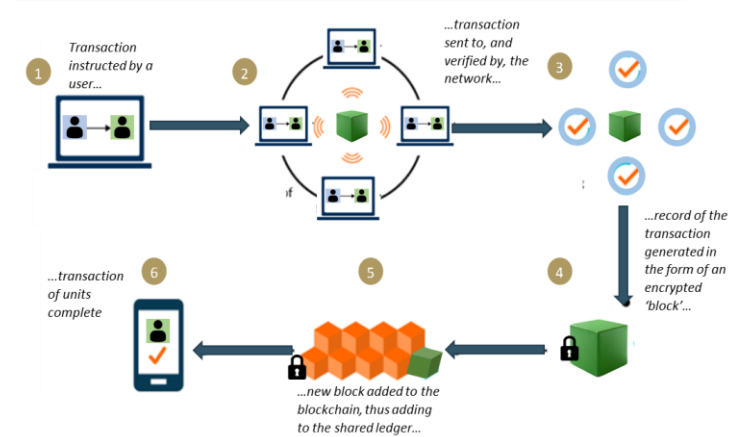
1

Transaction instructed by a user...

2

...transaction sent to, and verified by, the network...

3

...record of the transaction generated in the form of an encrypted 'block'...

4

5

...new block added to the blockchain, thus adding to the shared ledger...

6

...transaction of units complete